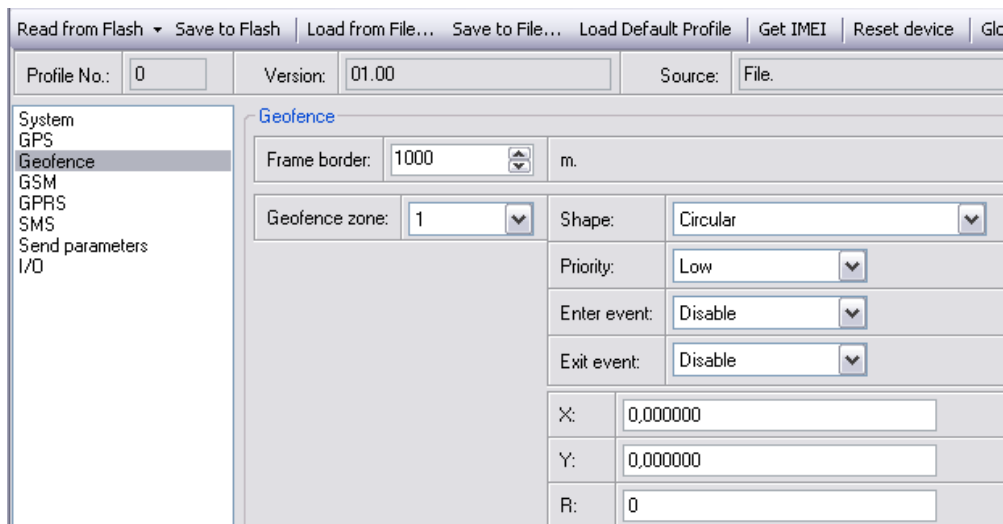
Read from Flash ▾ Save to Flash | Load from File... Save to File... Load Default Profile | Get IMEI | Reset device | Glo

Profile No.: 0 | Version: 01.00 | Source: File.

System
GPS
Geofence
GSM
GPRS
SMS
Send parameters
I/O

Geofence

Frame border: 1000 m.

Geofence zone: 1

Shape: Circular

Priority: Low

Enter event: Disable

Exit event: Disable

X: 0,000000

Y: 0,000000

R: 0